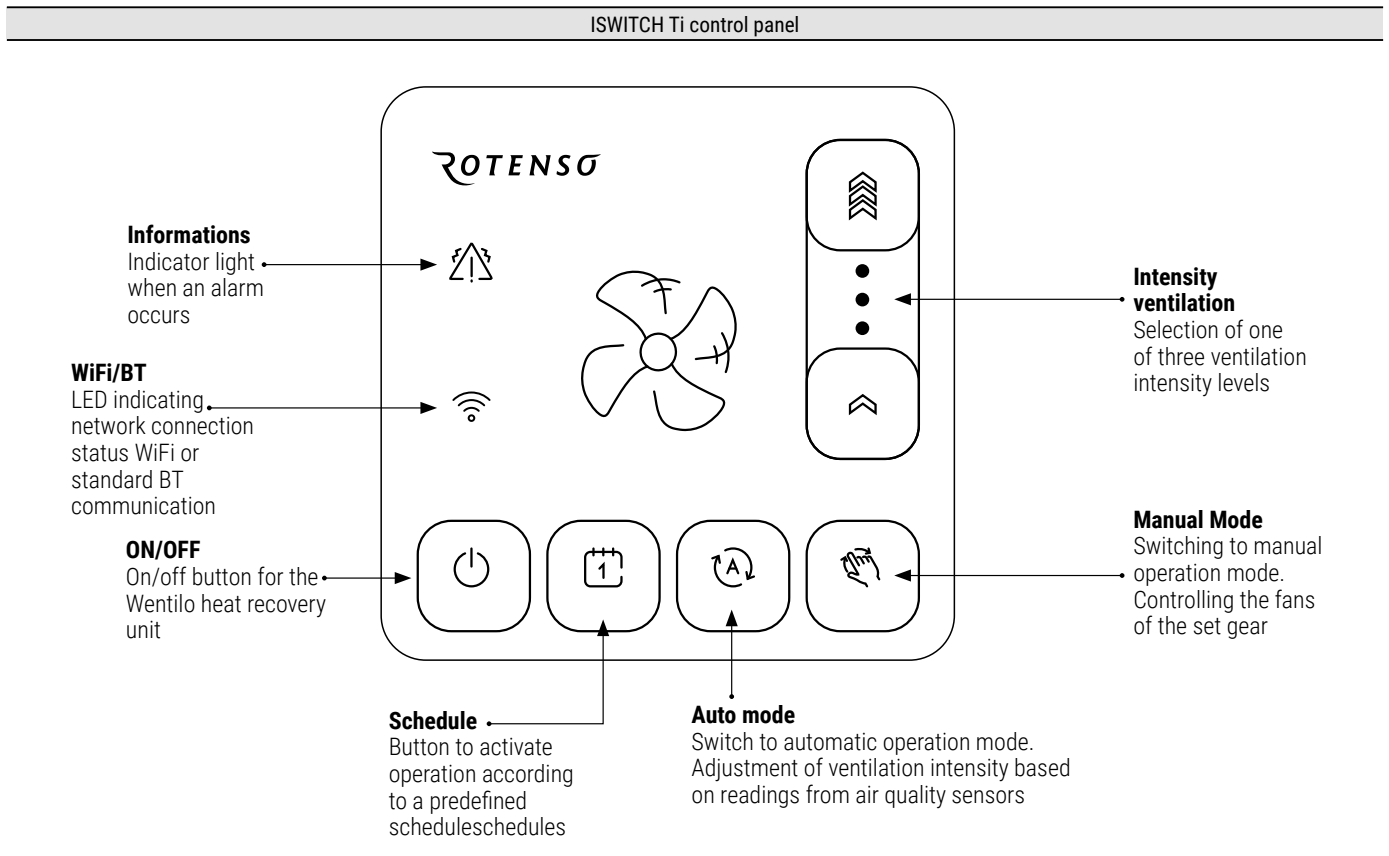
ISWITCH Ti control panel

ROTENSO

Informations
Indicator light when an alarm occurs

WiFi/BT
LED indicating network connection status WiFi or standard BT communication

ON/OFF
On/off button for the Wentilo heat recovery unit

Intensity ventilation
Selection of one of three ventilation intensity levels

Manual Mode
Switching to manual operation mode. Controlling the fans of the set gear

1

A

Schedule
Button to activate operation according to a predefined scheduleschedules

Auto mode
Switch to automatic operation mode. Adjustment of ventilation intensity based on readings from air quality sensors